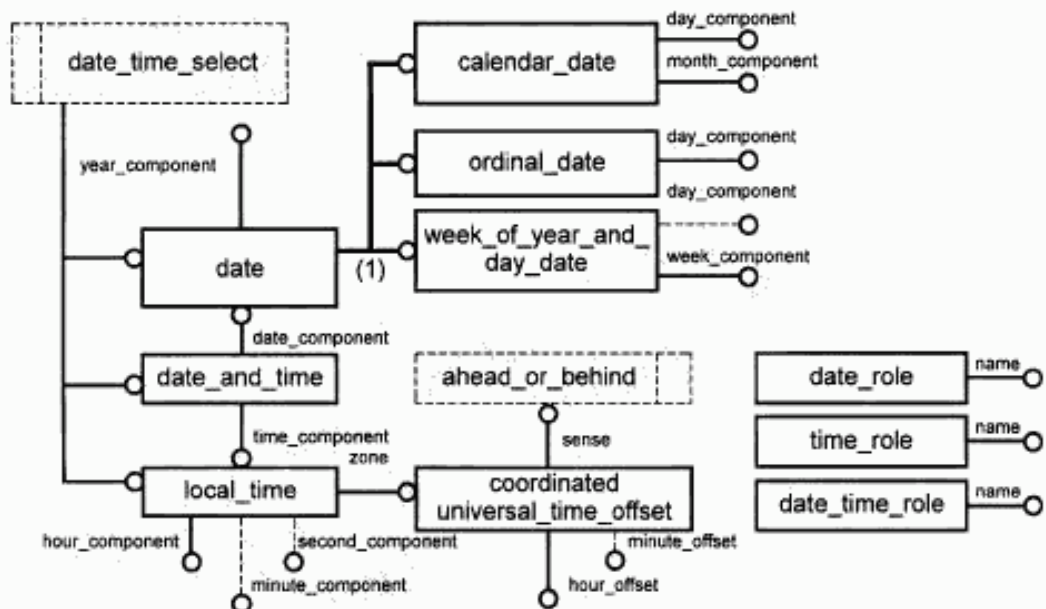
date_time_select

year_component

calendar_date

day_component

month_component

ordinal_date

day_component

day_component

week_of_year_and_day_date

week_component

date

(1)

date_component

date_and_time

ahead_or_behind

sense

time_component

zone

local_time

coordinated universal_time_offset

hour_component

second_component

minute_component

minute_offset

hour_offset

date_role

name

time_role

name

date_time_role

name